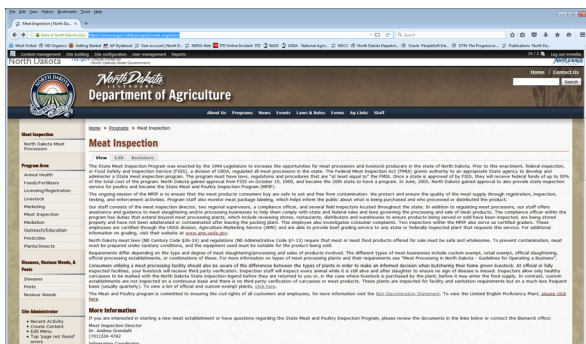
File Edit View History Bookmarks Tools Help

Meat Inspection | North Da... ×

https://www.nd.gov/ndda/program/meat-inspection

Most Visited  ND Organics  Getting Started  AP StyleBook  User account | North D...  NDDA Web  ERD Online Incident (TE)  NASS  USDA - National Agric...  NDCC  North Dakota Departm...  Oracle PeopleSoft Ent...  STTN The Progressive...  Publications: North Da...

Content management  Site building  Site configuration  User management  Reports  Log out mmiller

North Dakota

North Dakota Department of Agriculture

Home | Contact Us

Search

About Us  Programs  News  Events  Laws & Rules  Forms  Ag Links  Staff

Meat Inspection
North Dakota Meat Processors

Program Area
Animal Health
Feeds/Fertilizers
Licensing/Registration
Livestock
Marketing
Meat Inspection
Mediation
Outreach/Education
Pesticides
Plants/Insects

Diseases, Noxious Weeds, & Pests
Diseases
Pests
Noxious Weeds

Site Administrator
• Recent Activity
• Create Content
• Edit Menu
• Top 'page not found' errors

Home » Programs » Meat Inspection

Meat Inspection

View  Edit  Revisions

The State Meat Inspection Program was enacted by the 1999 Legislature to increase the opportunities for meat processors and livestock producers in the state of North Dakota. Prior to this enactment, federal inspection, or Food Safety and Inspection Service (FSIS), a division of USDA, regulated all meat processors in the state. The Federal Meat Inspection Act (FMIA) grants authority to an appropriate State agency to develop and administer a State meat inspection program. The program must have laws, regulations and procedures that are "at least equal to" the FMIA. Once a state is approved by FSIS, they will receive federal funds of up to 50% of the total cost of the program. North Dakota gained approval from FSIS on October 19, 2000, and became the 26th state to have a program. In June, 2001, North Dakota gained approval to also provide state inspection service for poultry and became the State Meat and Poultry Inspection Program (MPIP).

The ongoing mission of the MPIP is to ensure that the meat products consumers buy are safe to eat and free from contamination. We protect and ensure the quality of the meat supply through registration, inspection, testing, and enforcement activities. Program staff also monitor meat package labeling, which helps inform the public about what is being purchased and who processed or distributed the product.

Our staff consists of the meat inspection director, two regional supervisors, a compliance officer, and several field inspectors located throughout the state. In addition to regulating meat processors, our staff offers assistance and guidance to meat slaughtering and/or processing businesses to help them comply with state and federal rules and laws governing the processing and sale of meat products. The compliance officer within the program has duties that extend beyond meat processing plants, which include reviewing stores, restaurants, distributors and warehouses to ensure products being served or sold have been inspected, are being stored properly and are not adulterated or contaminated after leaving the packing plant. This employee also investigates consumer complaints. Two inspectors within the MPIP also serve as certified graders. These employees are certified through the USDA division, Agriculture Marketing Service (AMS) and are able to provide beef grading service to any state or federally inspected plant that requests this service. For additional information on grading, visit their website at www.ams.usda.gov.

North Dakota meat laws (ND Century Code §36-24) and regulations (ND Administrative Code §7-13) require that meat or meat food products offered for sale must be safe and wholesome. To prevent contamination, meat must be prepared under sanitary conditions, and the equipment used must be suitable for the product being sold.

Requirements differ depending on the type and degree of meat slaughtering/processing and sales of products involved. The different types of meat businesses include custom exempt, retail exempt, official slaughtering, official processing establishments, or combinations of these. For more information on types of meat processing plants and their requirements see "Meat Processing in North Dakota - Guidelines for Operating a Business".

Consumers utilizing a meat processing facility should also be aware of the differences between the types of plants in order to make an informed decision when butchering their home grown livestock. At official or fully inspected facilities, your livestock will receive third party verification. Inspection staff will inspect every animal while it is still alive and after slaughter to ensure no sign of disease is missed. Inspectors allow only healthy carcasses to be marked with the North Dakota State inspection legend before they are returned to you or, in the case where livestock is purchased by the plant, before it may enter the food supply. In contrast, custom establishments are not inspected on a continuous basis and there is no third party verification of carcasses or meat products. These plants are inspected for facility and sanitation requirements but on a much less frequent basis (usually quarterly). To view a list of official and custom exempt plants, click here.

The Meat and Poultry program is committed to ensuring the civil rights of all customers and employees, for more information visit the Non Discrimination Statement. To view the Limited English Proficiency Plant, please click here.

More information

If you are interested in starting a new meat establishment or have questions regarding the State Meat and Poultry Inspection Program, please review the documents in the links below or contact the Bismarck office:

Meat Inspection Director
Dr. Andrea Grondahl
(701)328-4762